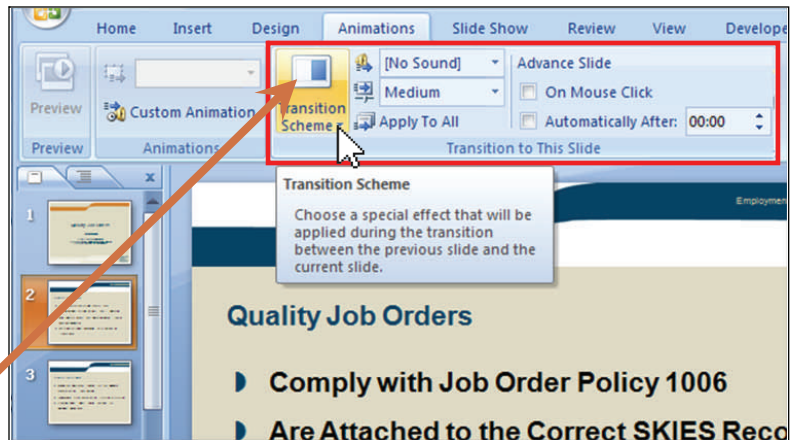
Home Insert Design Animations Slide Show Review View Develope

Preview

Custom Animation

Preview Animations

Transition Scheme

[No Sound]

Medium

Apply To All

Advance Slide

On Mouse Click

Automatically After: 00:00

Transition to This Slide

Transition Scheme

Choose a special effect that will be applied during the transition between the previous slide and the current slide.

Employmen

1

2

3

Quality Job Orders

Comply with Job Order Policy 1006

Are Attached to the Correct SKIES Reco